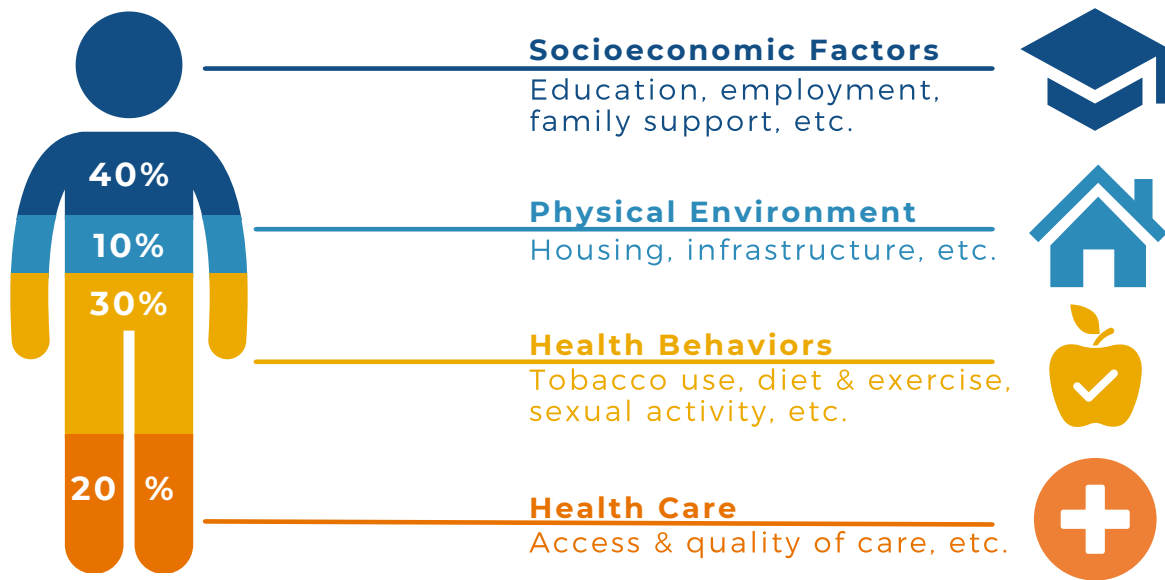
40%

10%

30%

20 %

Socioeconomic Factors
Education, employment, family support, etc.

Physical Environment
Housing, infrastructure, etc.

Health Behaviors
Tobacco use, diet & exercise, sexual activity, etc.

Health Care
Access & quality of care, etc.